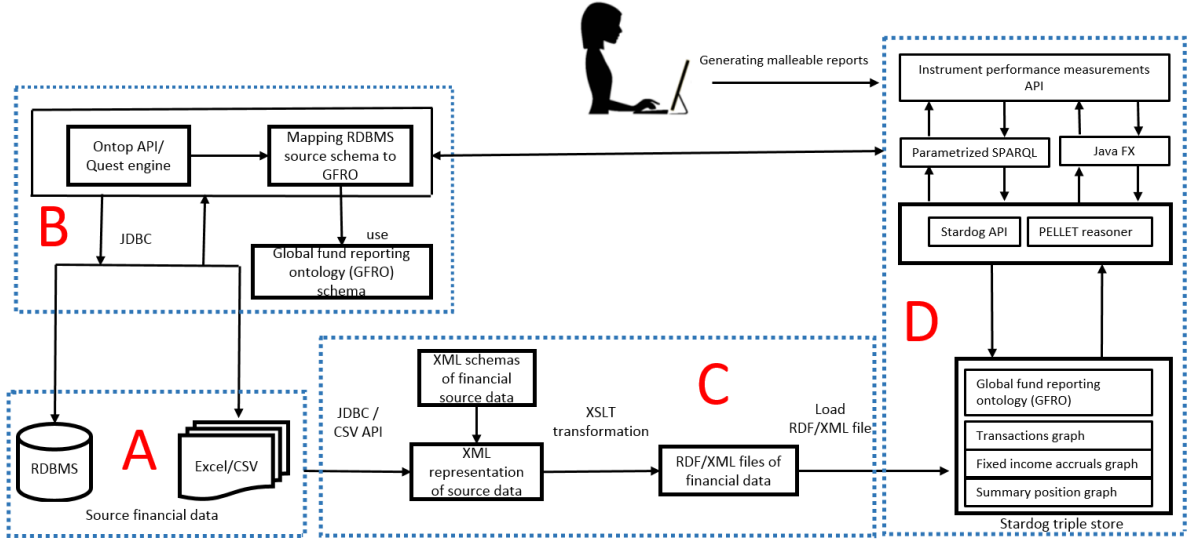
Generating malleable reports

Instrument performance measurements API

Parametrized SPARQL

Java FX

Stardog API

PELLET reasoner

D

Global fund reporting ontology (GFRO)

Transactions graph

Fixed income accruals graph

Summary position graph

Stardog triple store

Ontop API/ Quest engine

Mapping RDBMS source schema to GFRO

B

JDBC

use

Global fund reporting ontology (GFRO) schema

RDBMS

A

Excel/CSV

Source financial data

JDBC / CSV API

XML schemas of financial source data

XSLT transformation

C

Load RDF/XML file

XML representation of source data

RDF/XML files of financial data